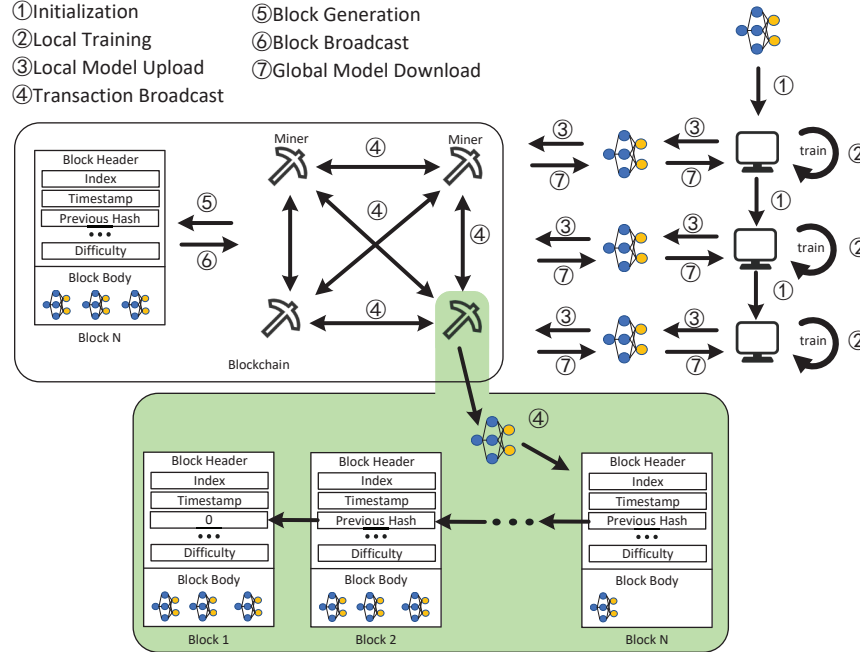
①Initialization
②Local Training
③Local Model Upload
④Transaction Broadcast

⑤Block Generation
⑥Block Broadcast
⑦Global Model Download

Block Header
Index
Timestamp
Previous Hash
•••
Difficulty
Block Body
Block N

⑤
⑥

Miner
Miner
④
④
④
④

Blockchain

①
③
③
⑦
⑦
train
②
①
③
③
⑦
⑦
train
②
①
③
③
⑦
⑦
train
②

④

Block Header
Index
Timestamp
0
•••
Difficulty
Block Body
Block 1

Block Header
Index
Timestamp
Previous Hash
•••
Difficulty
Block Body
Block 2

•••

Block Header
Index
Timestamp
Previous Hash
•••
Difficulty
Block Body
Block N